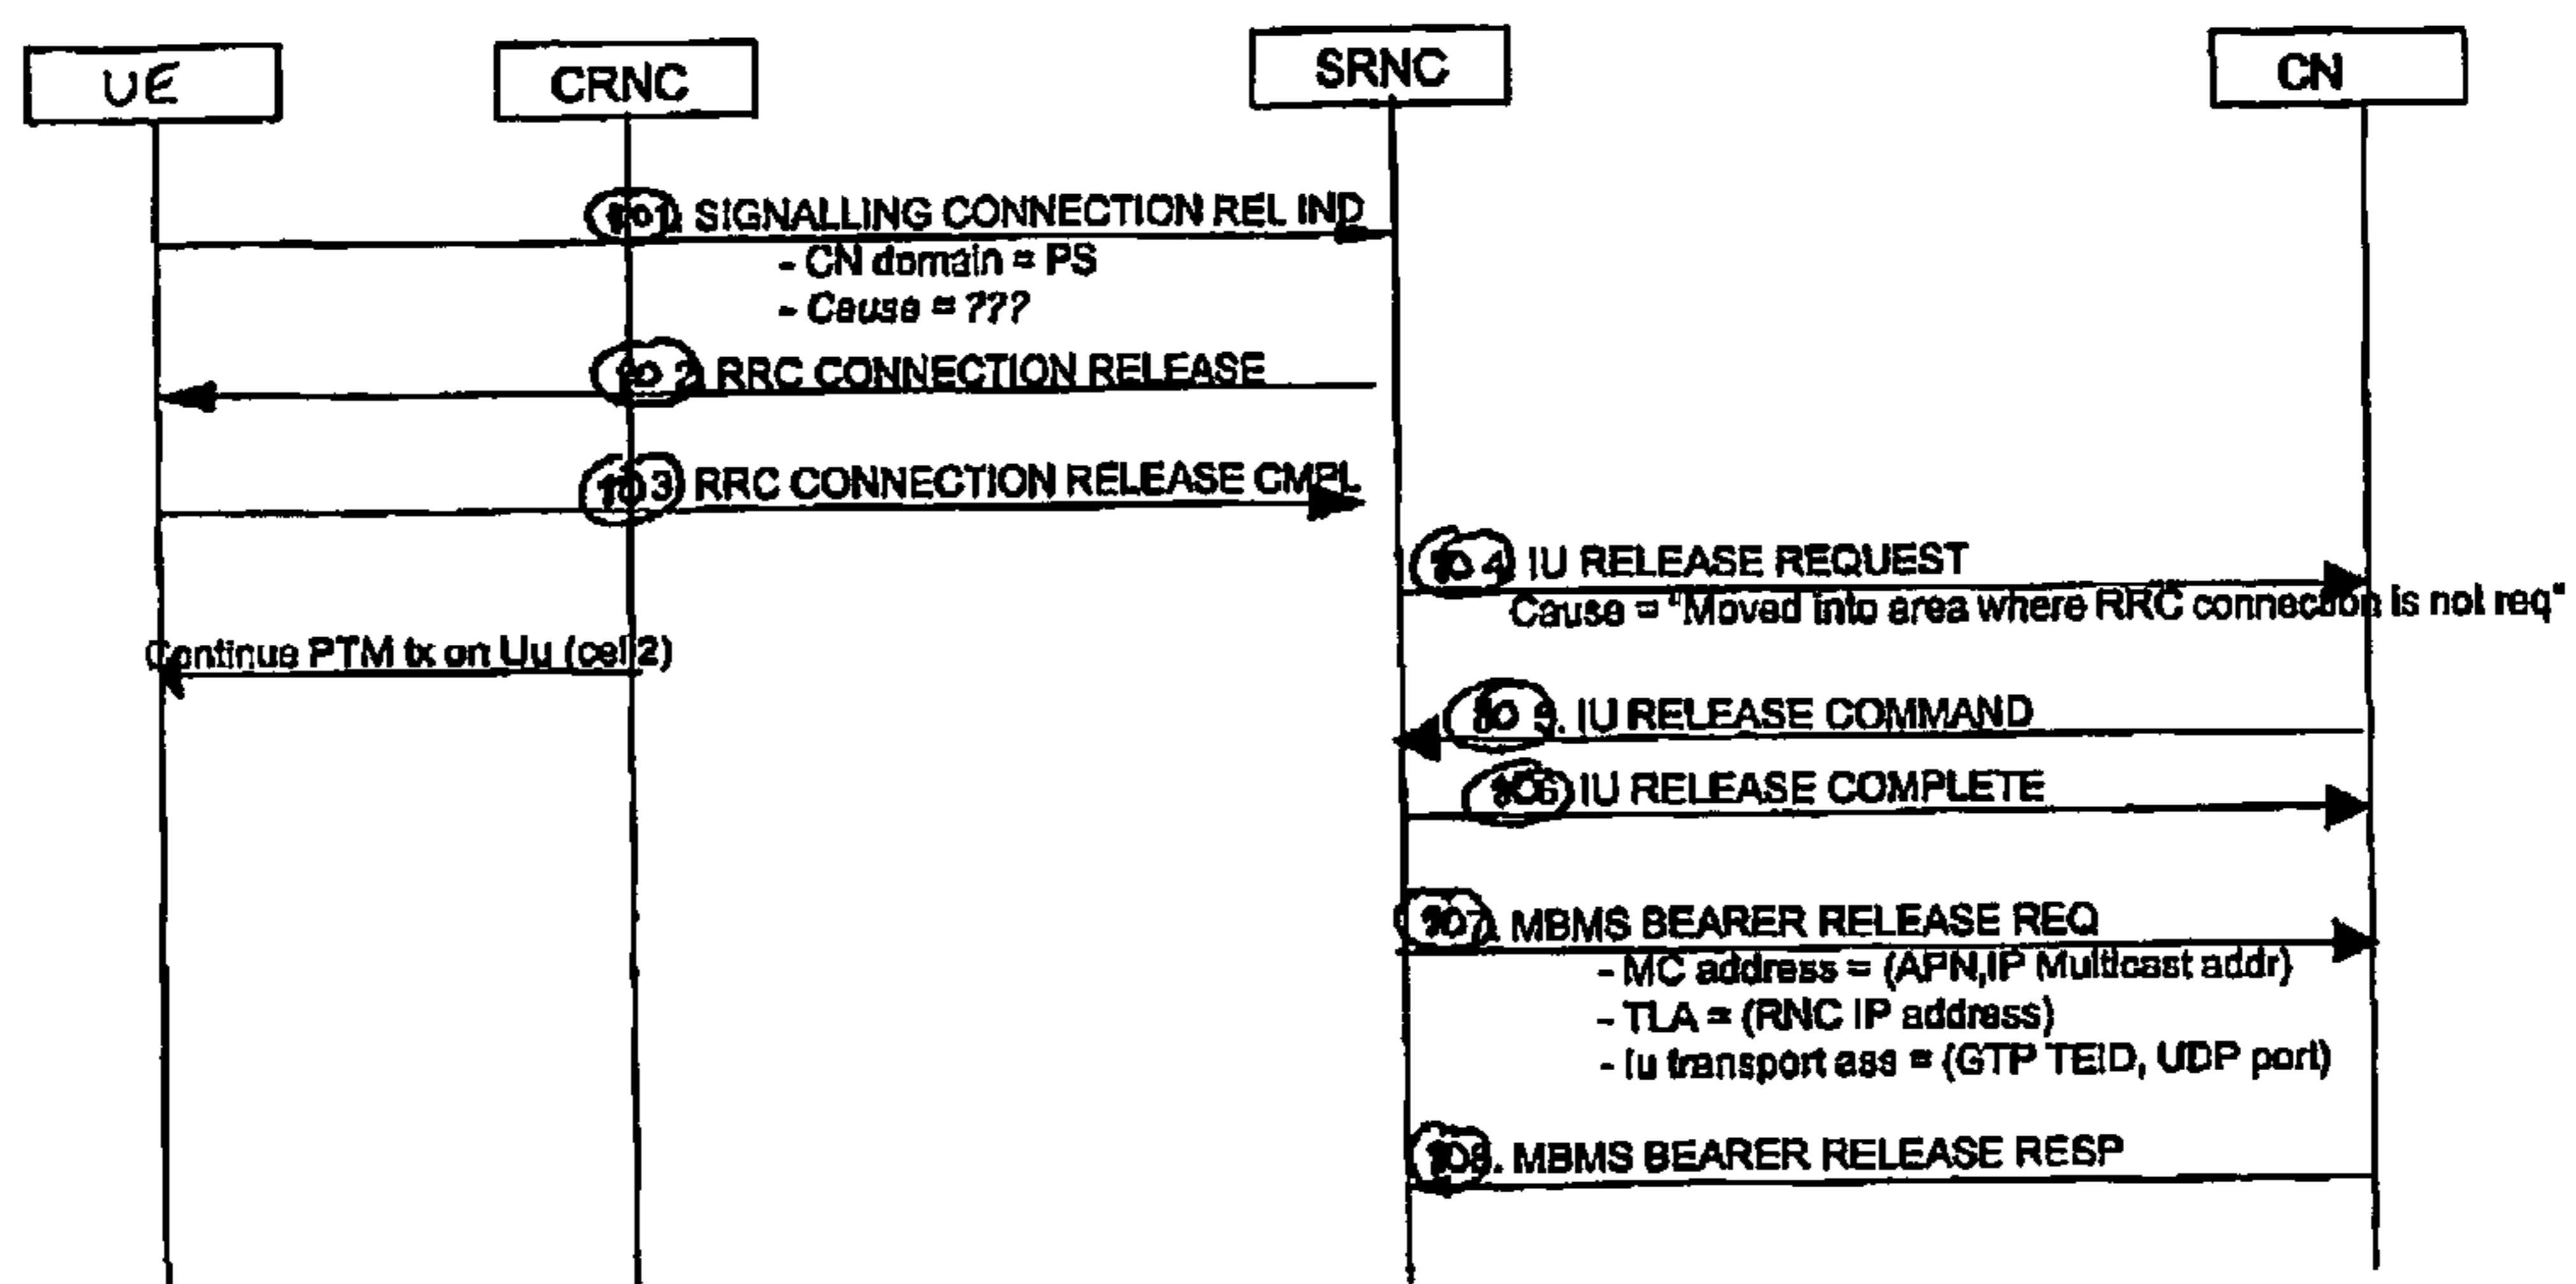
UE

CRNC

SRNC

CN

101 SIGNALLING CONNECTION REL IND
- CN domain = PS
- Cause = ???

102 RRC CONNECTION RELEASE

103 RRC CONNECTION RELEASE CMPL

104 IU RELEASE REQUEST
Cause = "Moved into area where RRC connection is not req"

Continue PTM tx on Uu (cell 2)

105. IU RELEASE COMMAND

106 IU RELEASE COMPLETE

107. MBMS BEARER RELEASE REQ
- MC address = (APN,IP Multicast addr)
- TLA = (RNC IP address)
- Iu transport ass = (GTP TEID, UDP port)

108. MBMS BEARER RELEASE RESP